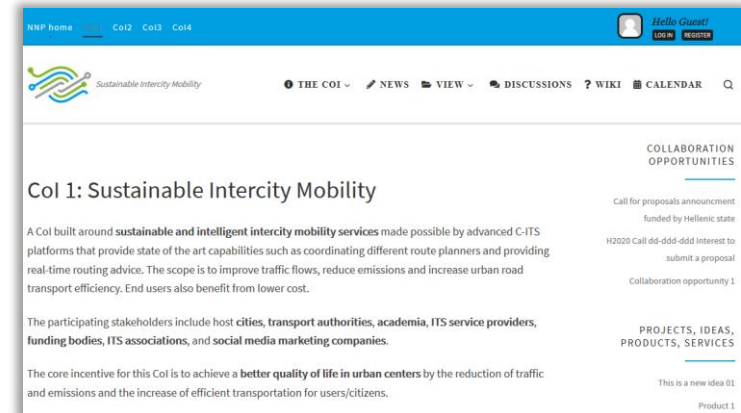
NNP home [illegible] Col2 Col3 Col4

Hello Guest!
LOG IN REGISTER

Sustainable Intercity Mobility

THE COI NEWS VIEW DISCUSSIONS ? WIKI CALENDAR

Col 1: Sustainable Intercity Mobility

A CoI built around **sustainable and intelligent intercity mobility services** made possible by advanced C-ITS platforms that provide state of the art capabilities such as coordinating different route planners and providing real-time routing advice. The scope is to improve traffic flows, reduce emissions and increase urban road transport efficiency. End users also benefit from lower cost.

The participating stakeholders include host **cities**, **transport authorities**, **academia**, **ITS service providers**, **funding bodies**, **ITS associations**, and **social media marketing companies**.

The core incentive for this CoI is to achieve a **better quality of life in urban centers** by the reduction of traffic and emissions and the increase of efficient transportation for users/citizens.

COLLABORATION OPPORTUNITIES

Call for proposals announcment funded by Hellenic state

H2020 Call dd-ddd-ddd Interest to submit a proposal

Collaboration opportunity 1

PROJECTS, IDEAS, PRODUCTS, SERVICES

This is a new idea 01

Product 1